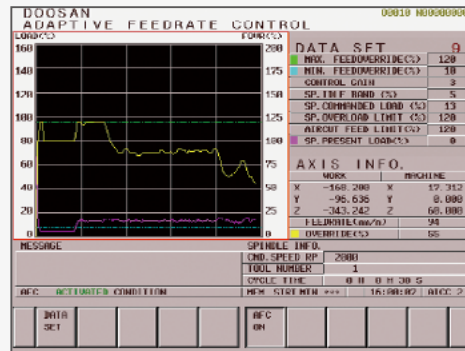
DOOSAN
ADAPTIVE FEEDRATE CONTROL

00010 N0000000

LOAD(%)

FOVR(%)

160
140
120
100
80
60
40
20
0

200
175
150
125
100
75
50
25
0

DATA SET

9

| | |
|---|---|
| MAX. FEEDOVERRIDE(%) | 120 |
| MIN. FEEDOVERRIDE(%) | 10 |
| CONTROL GAIN | 3 |
| SP.IDLE BAND (%) | 5 |
| SP.COMMANDED LOAD (%) | 13 |
| SP.OVERLOAD LIMIT (%) | 120 |
| AIRCUT FEED LIMIT(%) | 120 |
| SP.PRESENT LOAD(%) | 0 |

AXIS INFO.

| | WORK | | MACHINE |
|---|---|---|---|
| X | -168.200 | X | 17.312 |
| Y | -96.636 | Y | 0.000 |
| Z | -343.242 | Z | 60.000 |

| | |
|---|---|
| FEEDRATE(mm/m) | 94 |
| OVERRIDE(%) | 95 |

MESSAGE

SPINDLE INFO.

| | |
|---|---|
| CMD.SPEED RP | 2000 |
| TOOL NUMBER | 1 |
| CYCLE TIME | 0 H 0 M 30 S |

AFC ACTIVATED CONDITION

MEM STRT MTN *** 16:AA:02 AICC 2

DATA SET

AFC ON